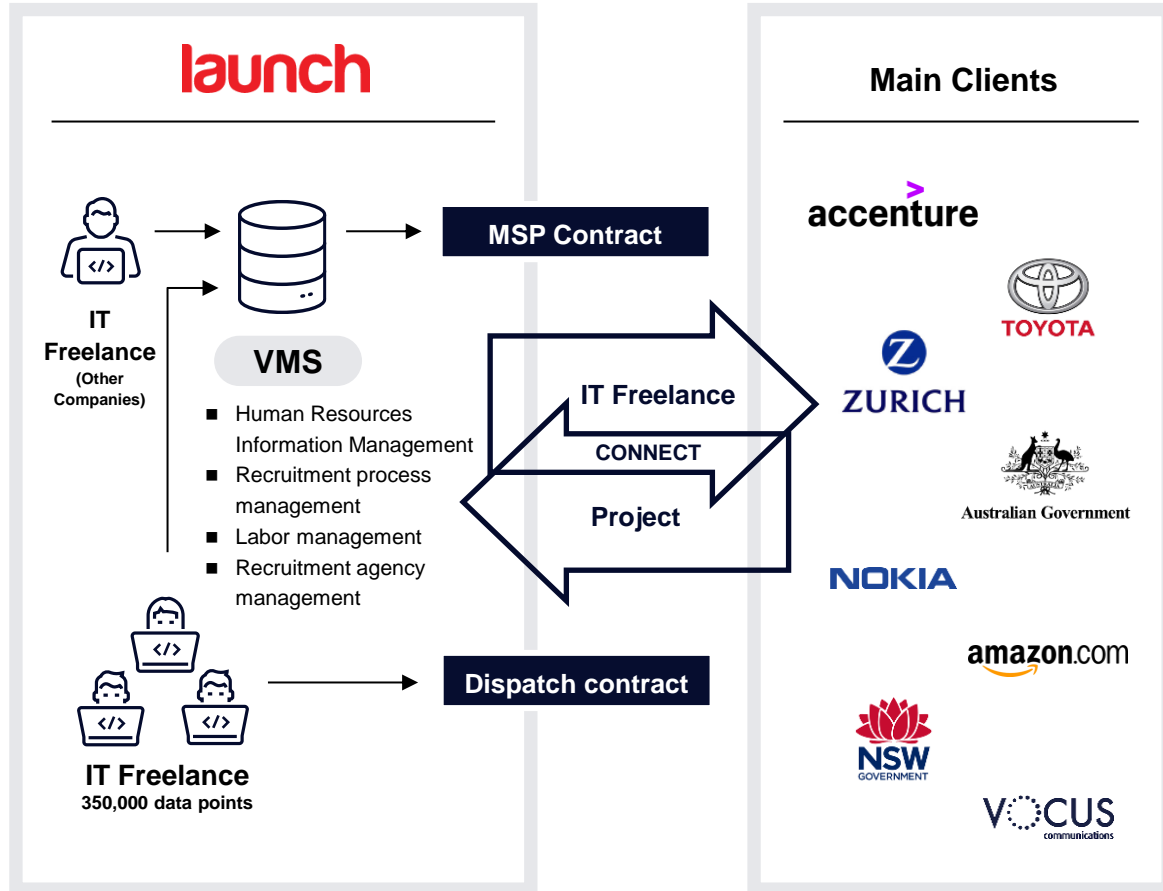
launch

IT Freelance (Other Companies)

MSP Contract

VMS

■ Human Resources Information Management
■ Recruitment process management
■ Labor management
■ Recruitment agency management

IT Freelance

CONNECT

Project

Dispatch contract

IT Freelance
350,000 data points

Main Clients

accenture

TOYOTA

ZURICH

Australian Government

NOKIA

amazon.com

NSW GOVERNMENT

VOCUS communications